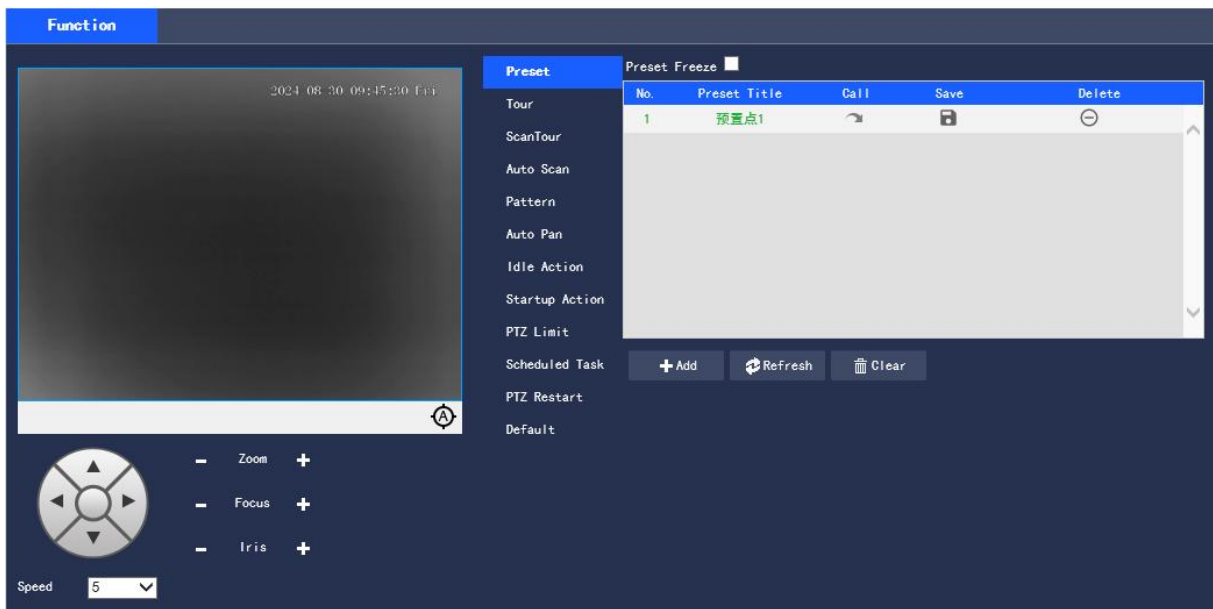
Function

2024 08 30 09:45:30 Fri

Preset
Tour
ScanTour
Auto Scan
Pattern
Auto Pan
Idle Action
Startup Action
PTZ Limit
Scheduled Task
PTZ Restart
Default

Preset Freeze

| No. | Preset Title | Call | Save | Delete |
|---|---|---|---|---|
| 1 | 预置点1 | | | |

Add Refresh Clear

Zoom
Focus
Iris

Speed 5